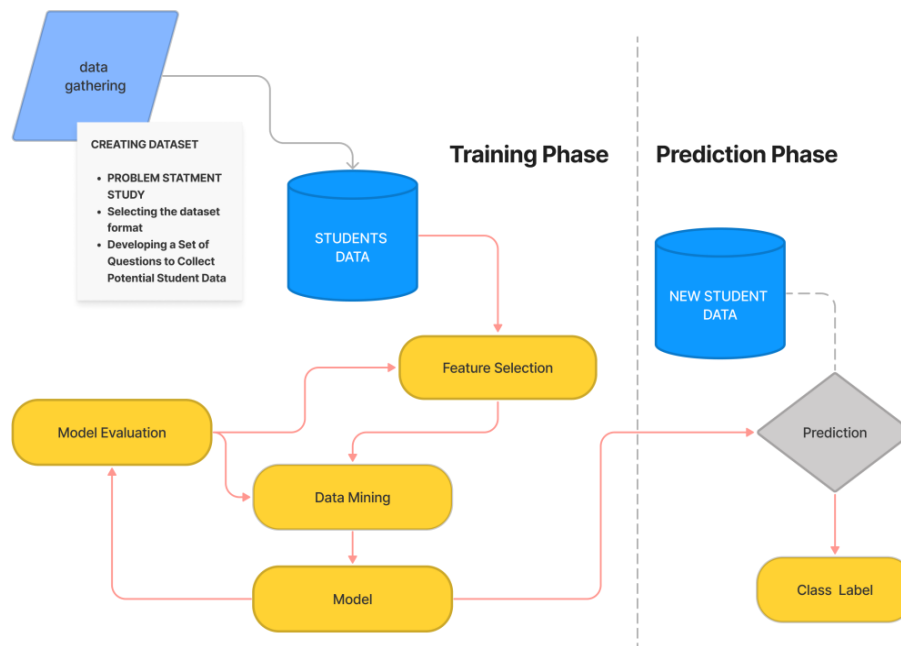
data gathering

CREATING DATASET

- PROBLEM STATMENT STUDY
- Selecting the dataset format
- Developing a Set of Questions to Collect Potential Student Data

Training Phase

Prediction Phase

STUDENTS DATA

NEW STUDENT DATA

Feature Selection

Model Evaluation

Prediction

Data Mining

Model

Class Label